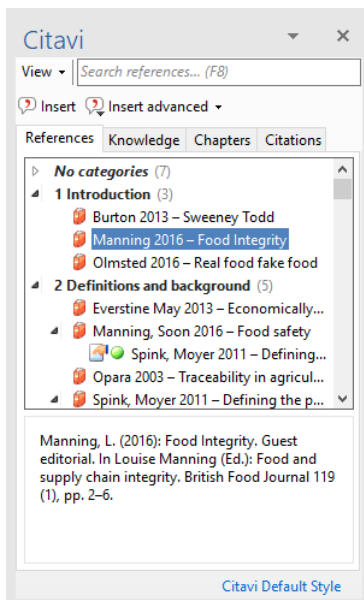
Citavi

View ▾ Search references... (F8)

Insert Insert advanced ▾

References Knowledge Chapters Citations

No categories (7)
1 Introduction (3)
Burton 2013 – Sweeney Todd
Manning 2016 – Food Integrity
Olmsted 2016 – Real food fake food
2 Definitions and background (5)
Everstine May 2013 – Economically...
Manning, Soon 2016 – Food safety
Spink, Moyer 2011 – Defining...
Opara 2003 – Traceability in agricul...
Spink, Moyer 2011 – Defining the p...

Manning, L. (2016): Food Integrity. Guest editorial. In Louise Manning (Ed.): Food and supply chain integrity. British Food Journal 119 (1), pp. 2–6.

Citavi Default Style